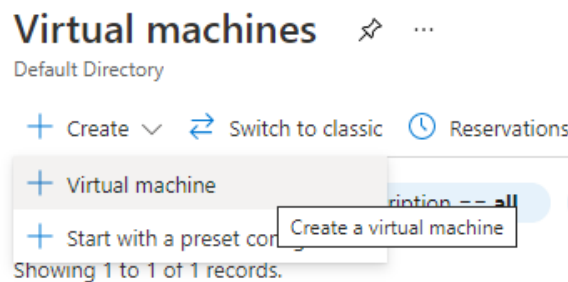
Virtual machines ···

Default Directory

+ Create ⌄ ⇄ Switch to classic Reservations

+ Virtual machine

+ Start with a preset con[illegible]

Create a virtual machine

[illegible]ription == all

Showing 1 to 1 of 1 records.